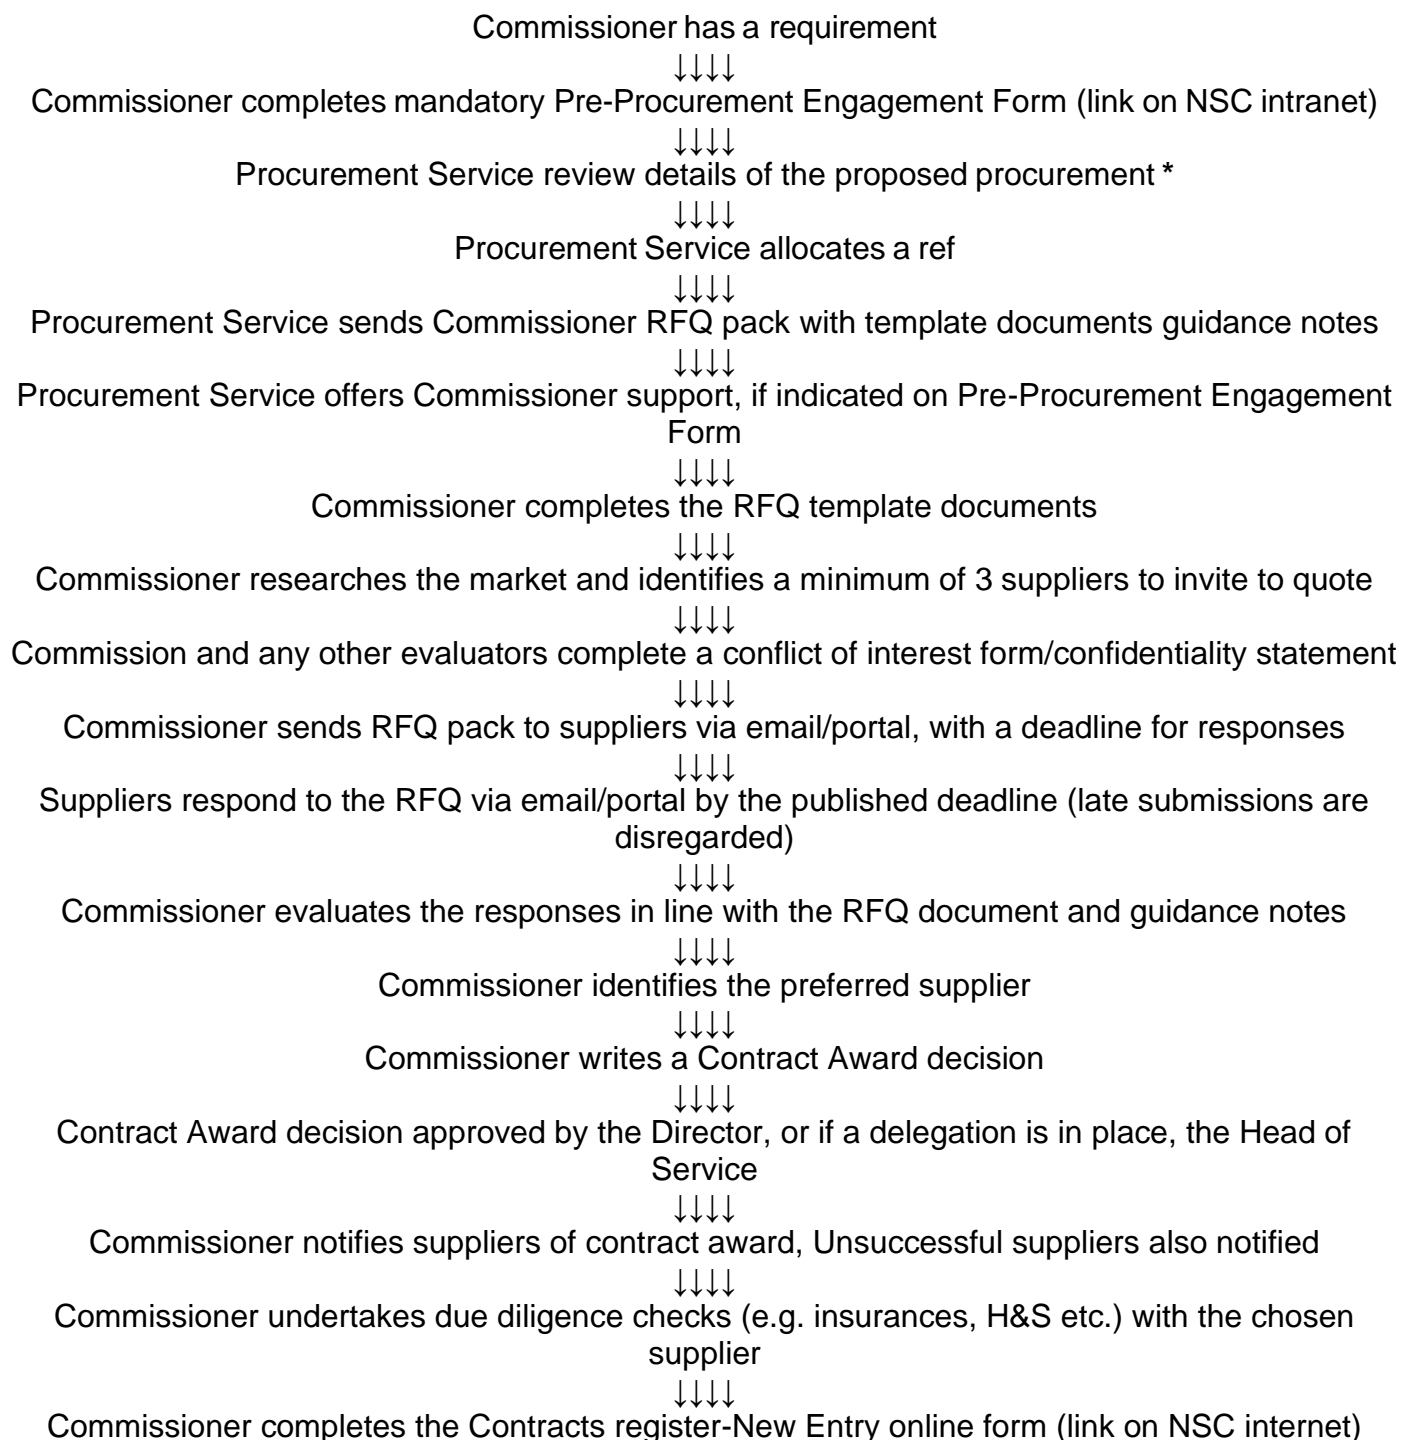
Commissioner has a requirement
↓↓↓↓
Commissioner completes mandatory Pre-Procurement Engagement Form (link on NSC intranet)
↓↓↓↓
Procurement Service review details of the proposed procurement *
↓↓↓↓
Procurement Service allocates a ref
↓↓↓↓
Procurement Service sends Commissioner RFQ pack with template documents guidance notes
↓↓↓↓
Procurement Service offers Commissioner support, if indicated on Pre-Procurement Engagement Form
↓↓↓↓
Commissioner completes the RFQ template documents
↓↓↓↓
Commissioner researches the market and identifies a minimum of 3 suppliers to invite to quote
↓↓↓↓
Commission and any other evaluators complete a conflict of interest form/confidentiality statement
↓↓↓↓
Commissioner sends RFQ pack to suppliers via email/portal, with a deadline for responses
↓↓↓↓
Suppliers respond to the RFQ via email/portal by the published deadline (late submissions are disregarded)
↓↓↓↓
Commissioner evaluates the responses in line with the RFQ document and guidance notes
↓↓↓↓
Commissioner identifies the preferred supplier
↓↓↓↓
Commissioner writes a Contract Award decision
↓↓↓↓
Contract Award decision approved by the Director, or if a delegation is in place, the Head of Service
↓↓↓↓
Commissioner notifies suppliers of contract award, Unsuccessful suppliers also notified
↓↓↓↓
Commissioner undertakes due diligence checks (e.g. insurances, H&S etc.) with the chosen supplier
↓↓↓↓
Commissioner completes the Contracts register-New Entry online form (link on NSC internet)